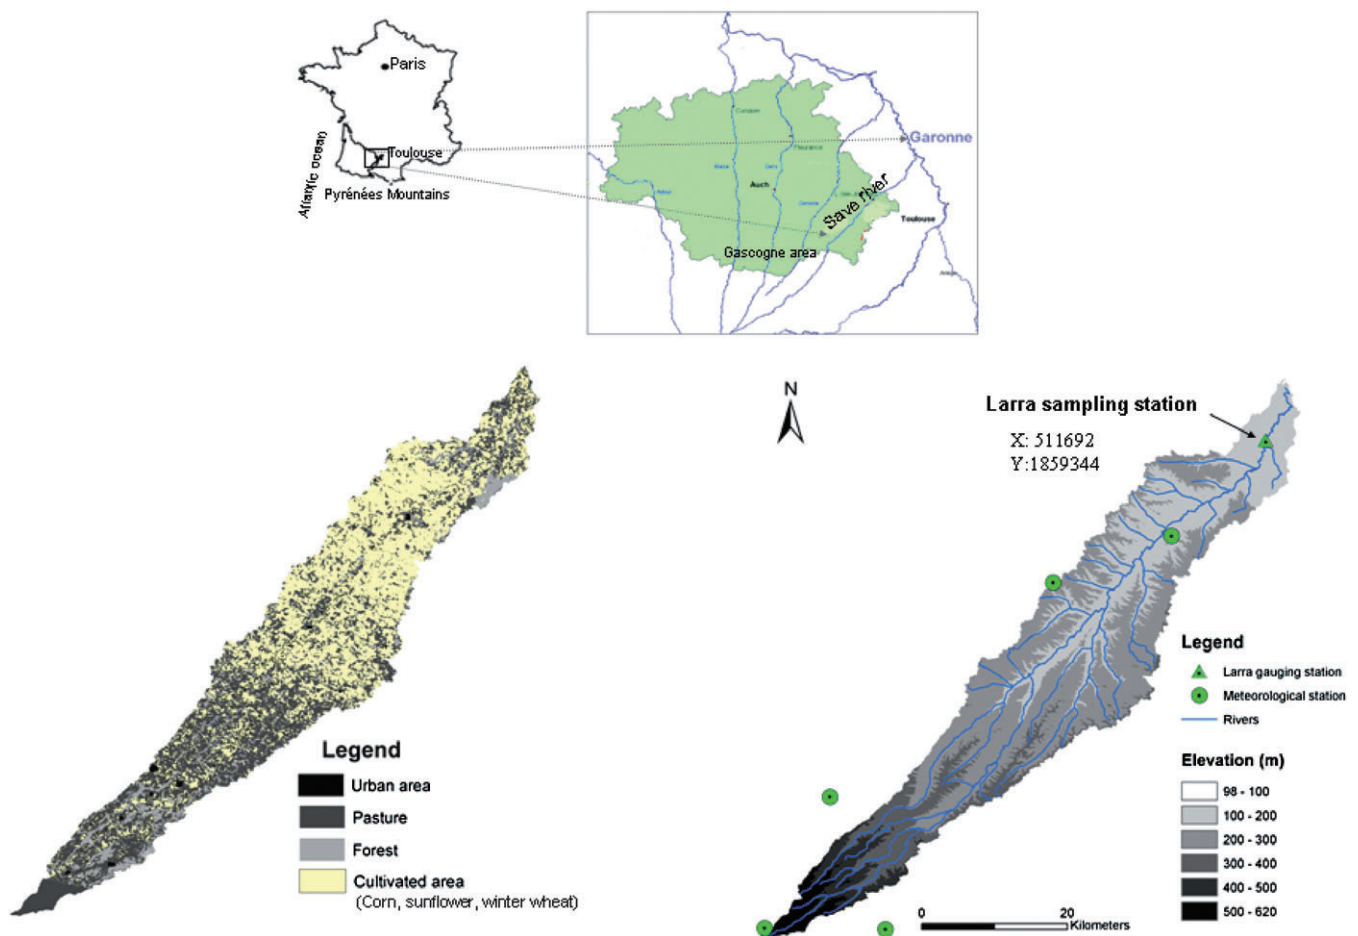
Paris
Atlantic ocean
Toulouse
Pyrénées Mountains

Garonne
Auch
Save river
Toulouse
Gascogne area

Legend
Urban area
Pasture
Forest
Cultivated area
(Corn, sunflower, winter wheat)

N

Larra sampling station
X: 511692
Y:1859344

Legend
Larra gauging station
Meteorological station
Rivers

Elevation (m)
98 - 100
100 - 200
200 - 300
300 - 400
400 - 500
500 - 620

0
20
Kilometers